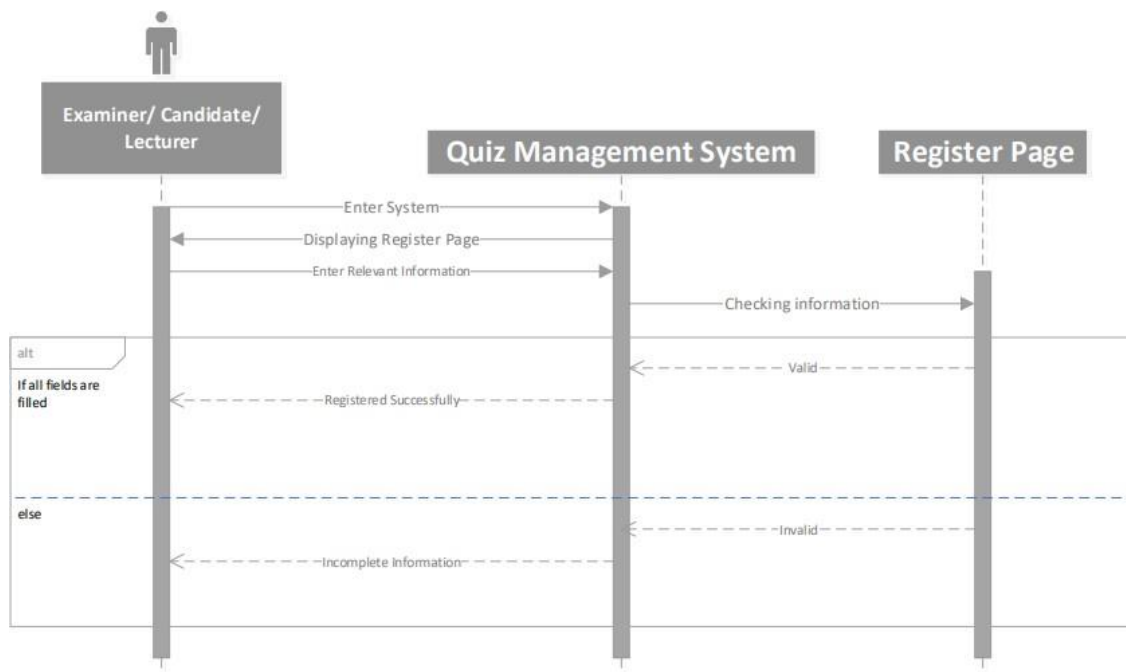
Examiner/ Candidate/ Lecturer

Quiz Management System

Register Page

Enter System

Displaying Register Page

Enter Relevant Information

Checking information

alt

If all fields are filled

Valid

Registered Successfully

else

Invalid

Incomplete Information